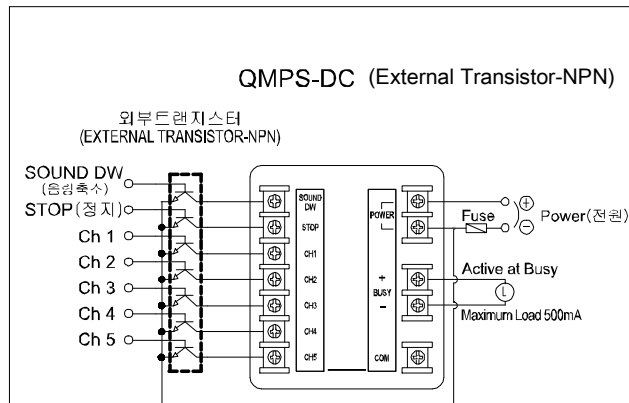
QMPS-DC (External Transistor-NPN)

외부트랜지스터
(EXTERNAL TRANSISTOR-NPN)

SOUND DW
(음성축소)
STOP(정지)
Ch 1
Ch 2
Ch 3
Ch 4
Ch 5

SOUND DW
STOP
CH1
CH2
CH3
CH4
CH5

POWER
+
BUSY
−
COM

Fuse
Power(전원)
Active at Busy
Maximum Load 500mA